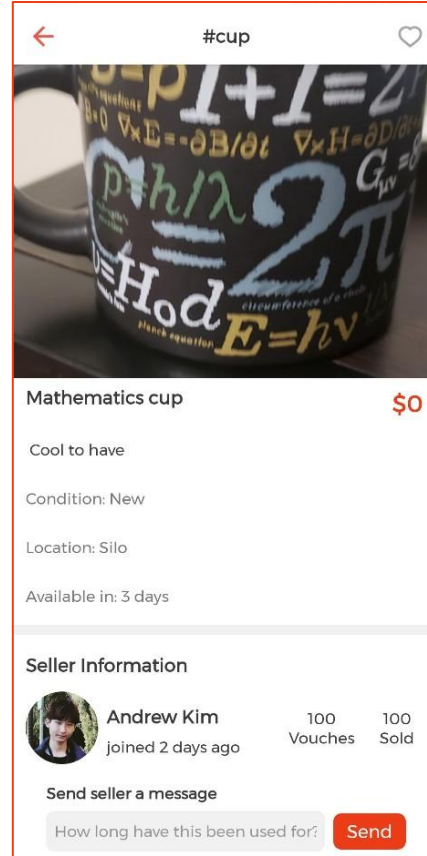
#cup

$1+1=2$
$\nabla \times E = -\partial B/\partial t$ $\nabla \times H = \partial D/\partial t$
$p=h/\lambda$
$2\pi$
$G_{\mu\nu}$
$v=H_0d$
$E=h\nu$
circumference of a circle
planck equation

Mathematics cup

$0

Cool to have

Condition: New

Location: Silo

Available in: 3 days

Seller Information

Andrew Kim
joined 2 days ago

100
Vouches

100
Sold

Send seller a message

How long have this been used for?

Send